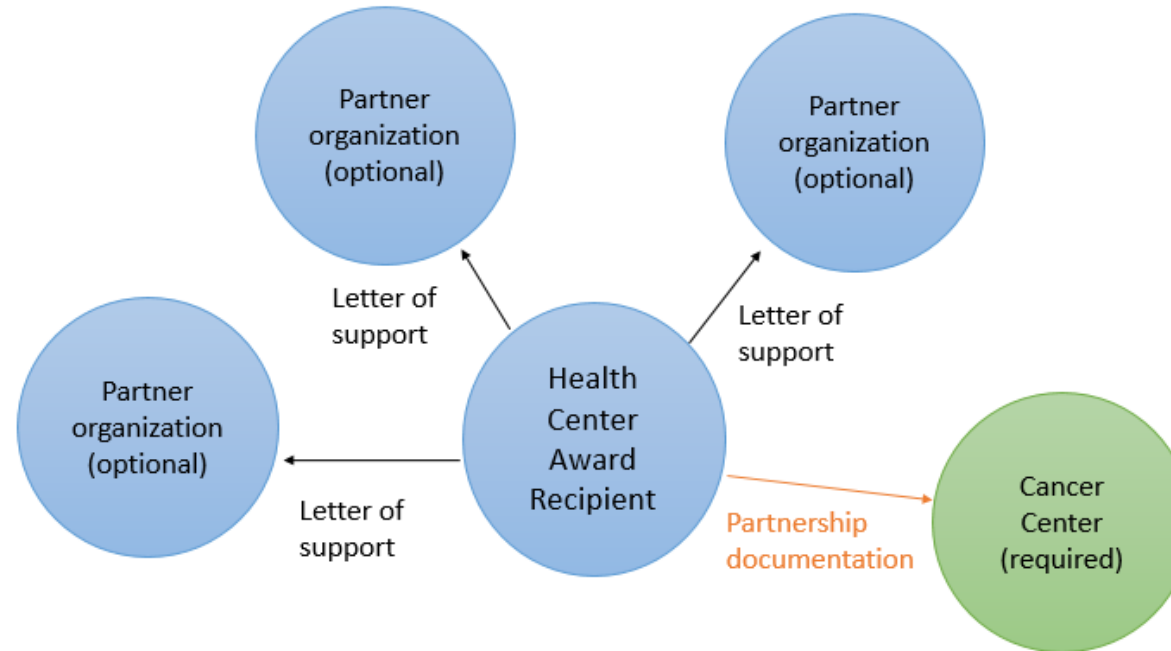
Partner organization (optional)

Partner organization (optional)

Letter of support

Letter of support

Partner organization (optional)

Health Center Award Recipient

Letter of support

Partnership documentation

Cancer Center (required)